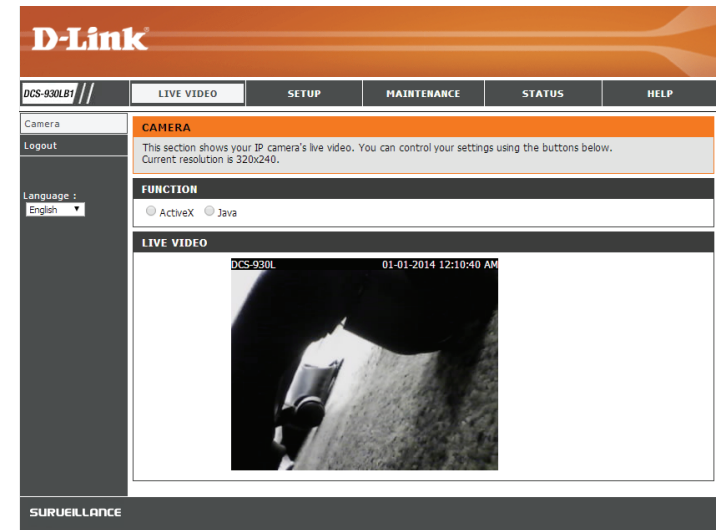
D-Link

DCS-930LB1

LIVE VIDEO | SETUP | MAINTENANCE | STATUS | HELP

Camera
Logout

Language :
English

CAMERA

This section shows your IP camera's live video. You can control your settings using the buttons below.
Current resolution is 320x240.

FUNCTION

ActiveX Java

LIVE VIDEO

DCS-930L 01-01-2014 12:10:40 AM

SURVEILLANCE